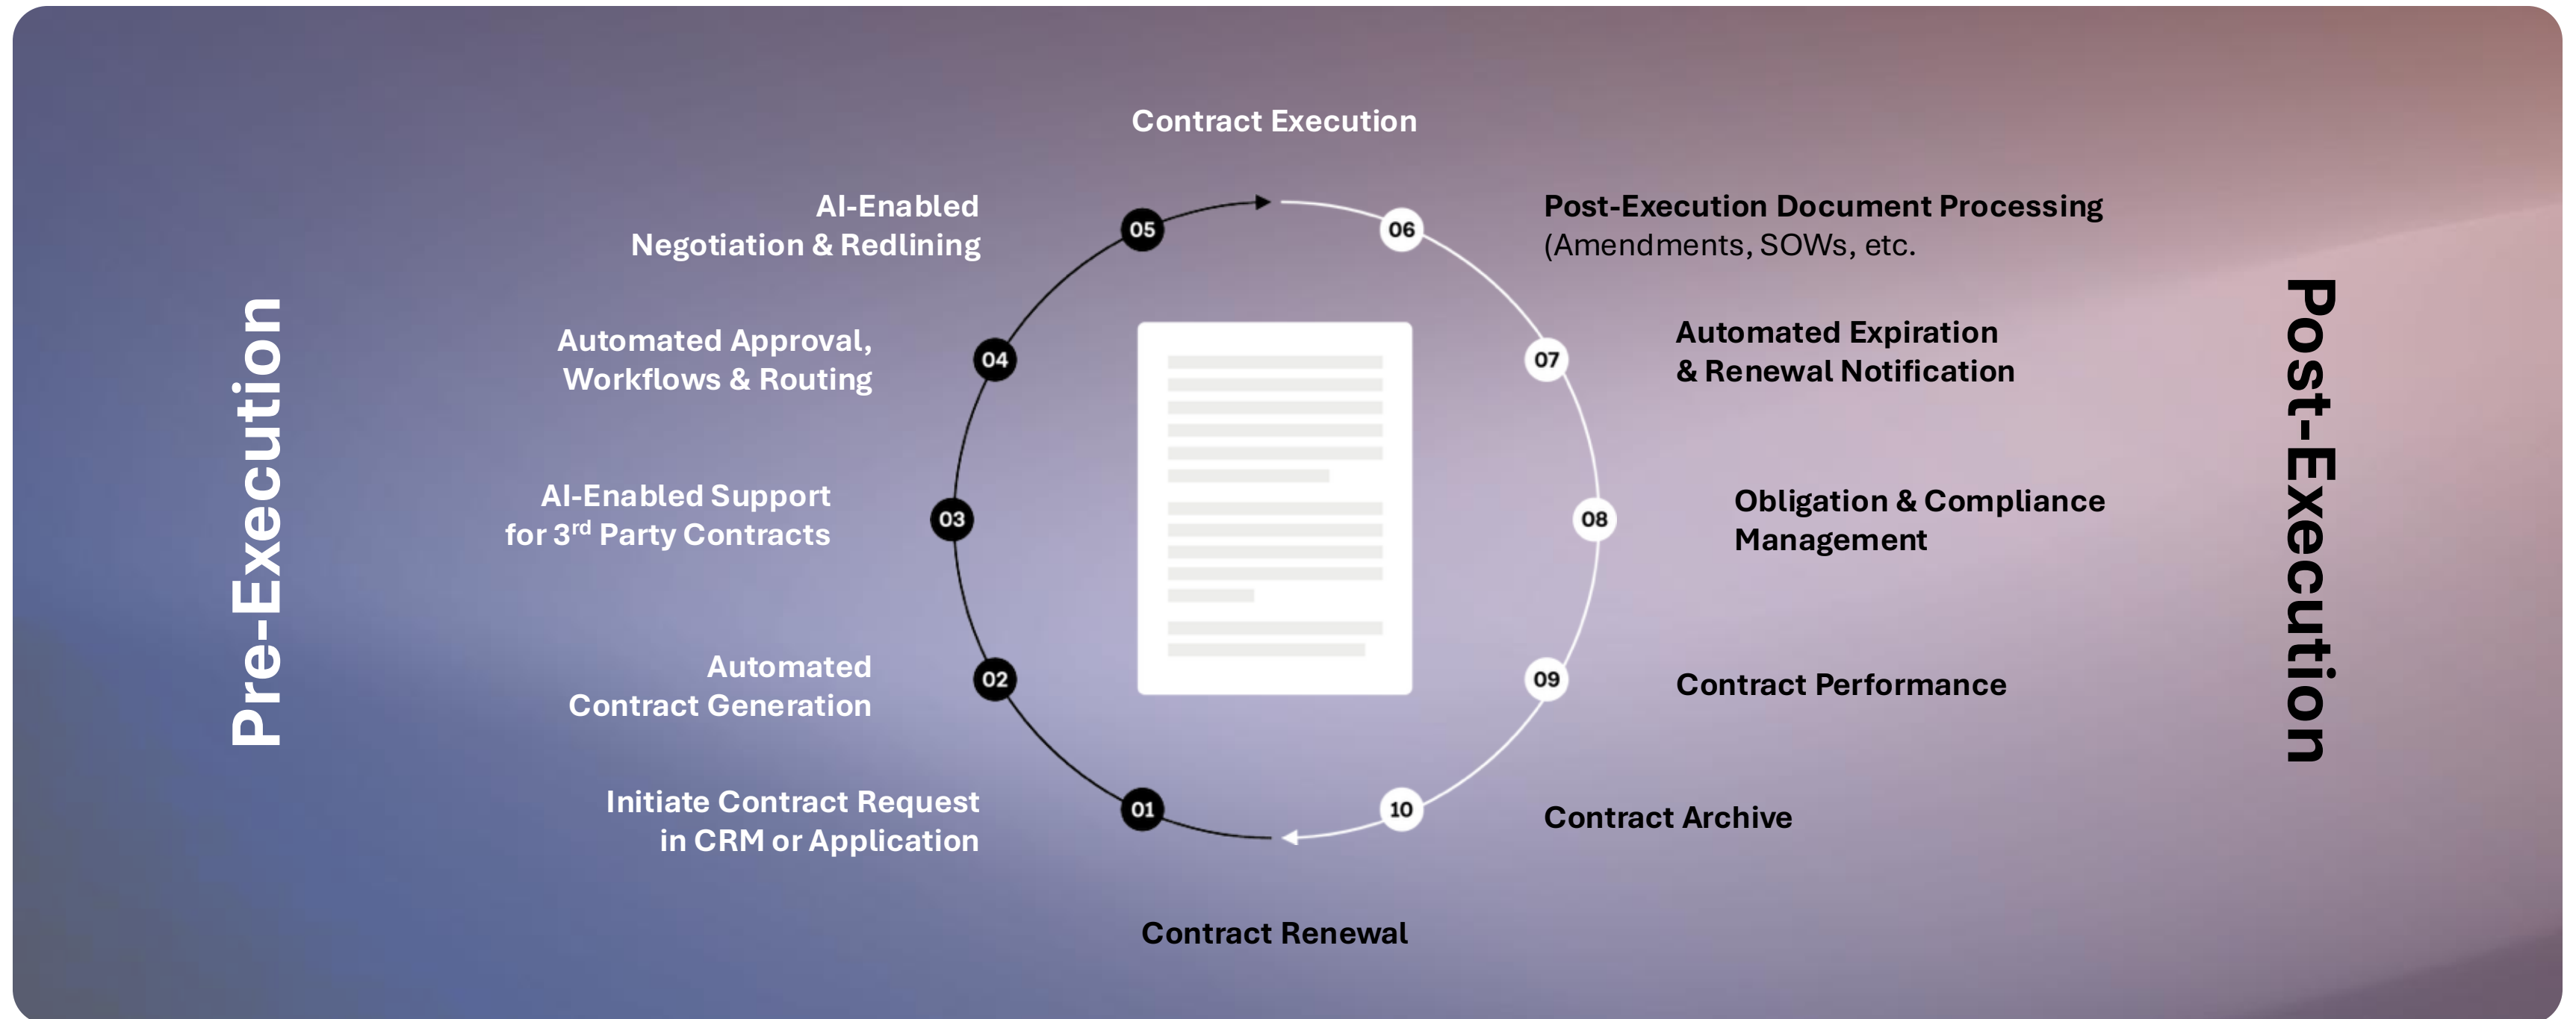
Contract Execution

Pre-Execution

AI-Enabled Negotiation & Redlining

05

Automated Approval, Workflows & Routing

04

AI-Enabled Support for 3$^{rd}$ Party Contracts

03

Automated Contract Generation

02

Initiate Contract Request in CRM or Application

01

06

Post-Execution Document Processing (Amendments, SOWs, etc.

07

Automated Expiration & Renewal Notification

08

Obligation & Compliance Management

09

Contract Performance

10

Contract Archive

Post-Execution

Contract Renewal